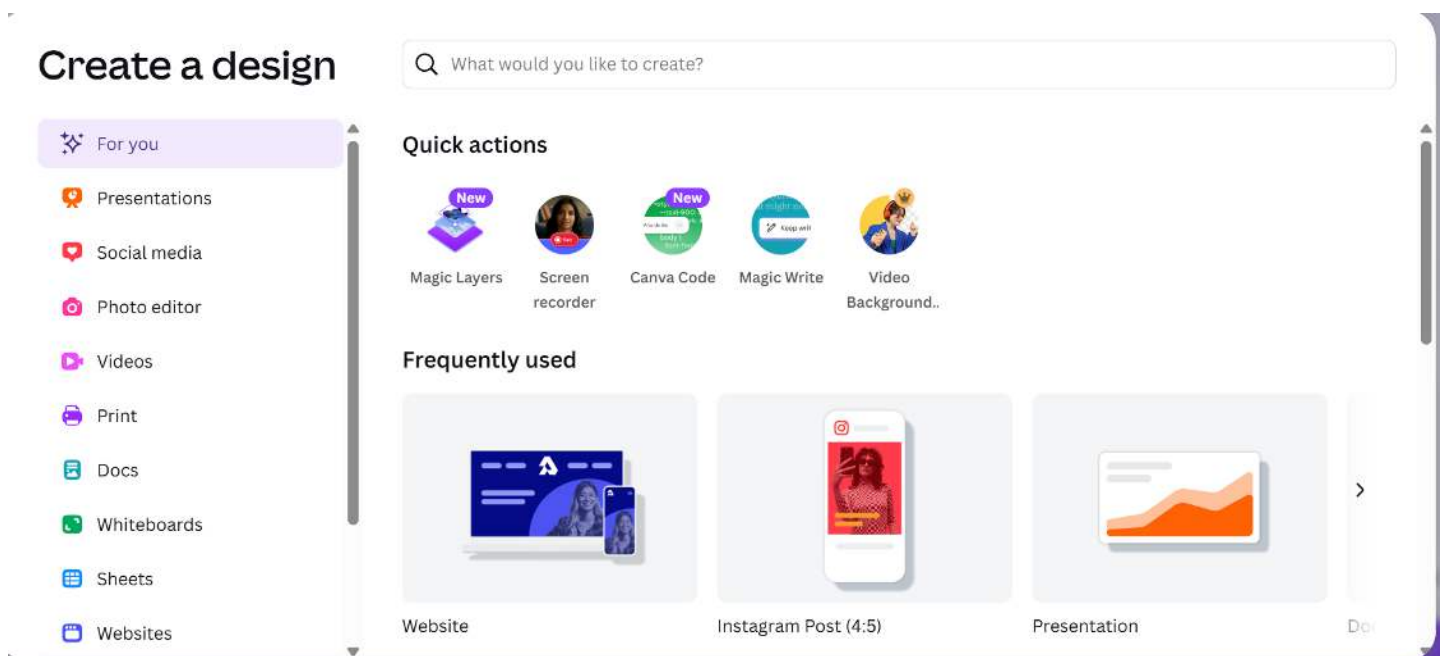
Create a design

What would you like to create?

For you
Presentations
Social media
Photo editor
Videos
Print
Docs
Whiteboards
Sheets
Websites

Quick actions

New
Magic Layers
Screen recorder
New
Canva Code
Keep writing
Magic Write
Video Background..

Frequently used

Website
Instagram Post (4:5)
Presentation
Do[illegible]